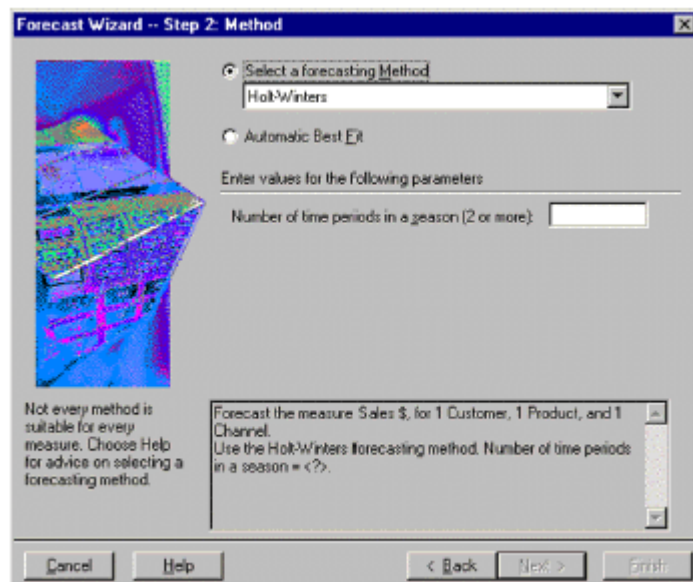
Forecast Wizard -- Step 2: Method

Select a forecasting Method

Holt-Winters

Automatic Best Fit

Enter values for the following parameters

Number of time periods in a season (2 or more):

Not every method is suitable for every measure. Choose Help for advice on selecting a forecasting method.

Forecast the measure Sales $, for 1 Customer, 1 Product, and 1 Channel.
Use the Holt-Winters forecasting method. Number of time periods in a season = <?>.

Cancel

Help

< Back

Next >

Finish